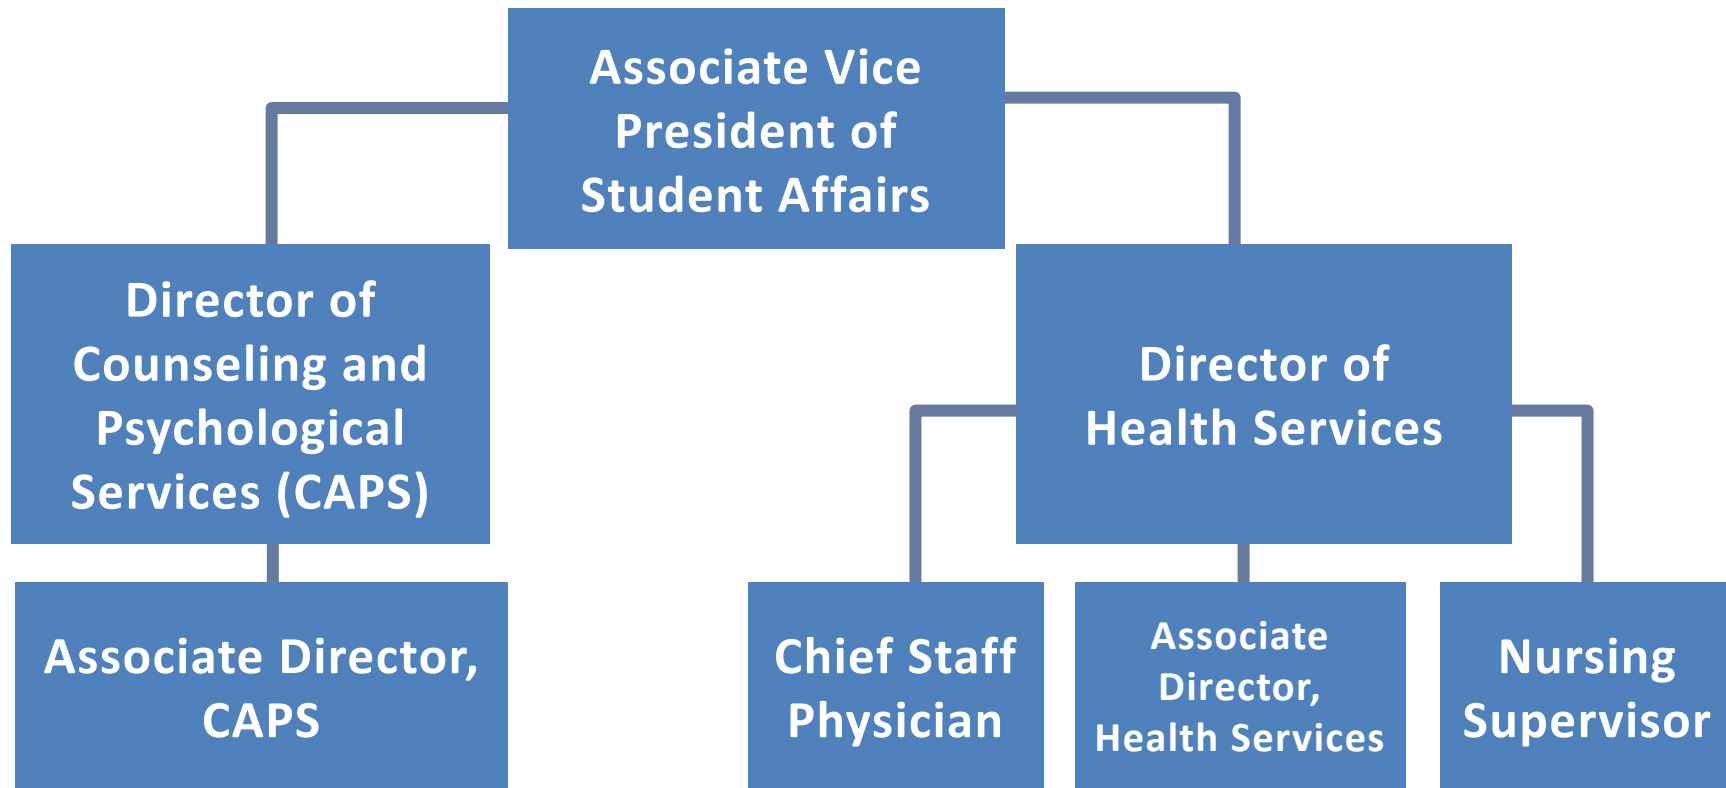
Associate Vice President of Student Affairs

Director of Counseling and Psychological Services (CAPS)

Director of Health Services

Associate Director, CAPS

Chief Staff Physician

Associate Director, Health Services

Nursing Supervisor